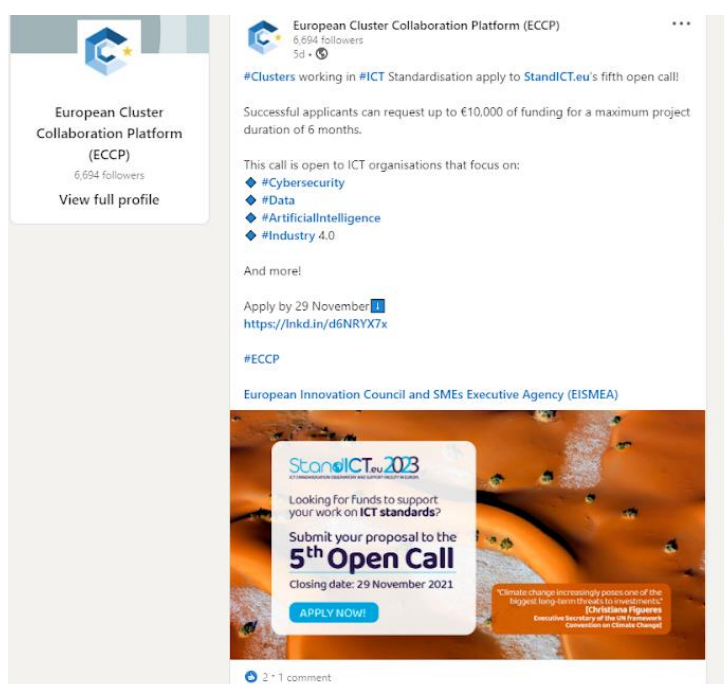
European Cluster Collaboration Platform (ECCP)
6,694 followers
View full profile

European Cluster Collaboration Platform (ECCP)
6,694 followers
5d •

#Clusters working in #ICT Standardisation apply to StandICT.eu's fifth open call!

Successful applicants can request up to €10,000 of funding for a maximum project duration of 6 months.

This call is open to ICT organisations that focus on:
◆ #Cybersecurity
◆ #Data
◆ #ArtificialIntelligence
◆ #Industry 4.0

And more!

Apply by 29 November ⬇
https://lnkd.in/d6NRYX7x

#ECCP

European Innovation Council and SMEs Executive Agency (EISMEA)

StandICT.eu 2023
ICT STANDARDISATION OBSERVATORY AND SUPPORT FACILITY IN EUROPE
Looking for funds to support your work on ICT standards?
Submit your proposal to the
5th Open Call
Closing date: 29 November 2021
APPLY NOW!

"Climate change increasingly poses one of the biggest long-term threats to investments"
[Christiana Figueres
Executive Secretary of the UN Framework Convention on Climate Change]

2 • 1 comment